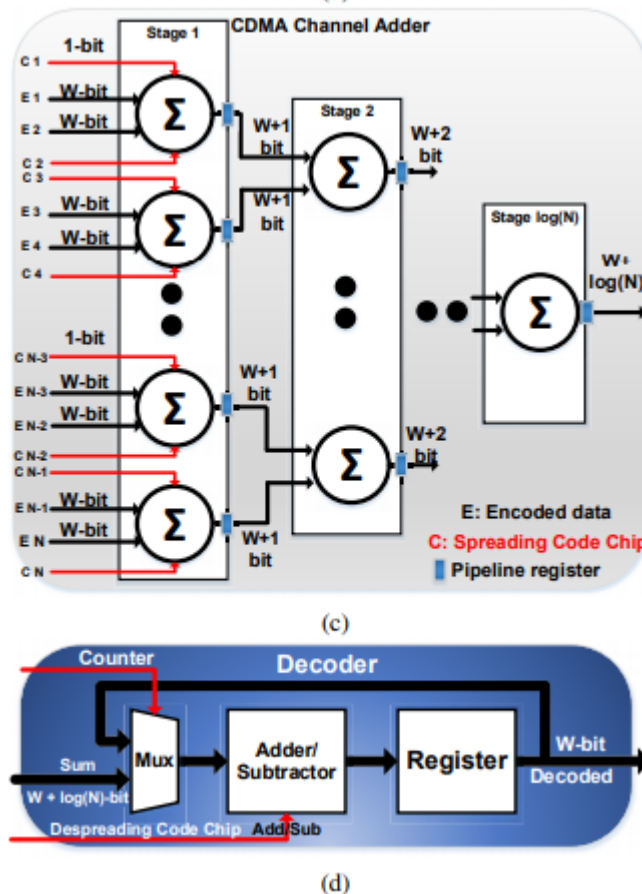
CDMA Channel Adder

Stage 1

C 1
1-bit
E 1
W-bit
E 2
W-bit
C 2
C 3
E 3
W-bit
E 4
W-bit
C 4
1-bit
C N-3
E N-3
W-bit
E N-2
W-bit
C N-2
C N-1
E N-1
W-bit
E N
W-bit
C N

W+1 bit
W+1 bit
W+1 bit
W+1 bit

Stage 2

W+2 bit
W+2 bit

Stage log(N)

W+ log(N)

E: Encoded data
C: Spreading Code Chip
Pipeline register

(c)

Counter
Decoder
Sum
W + log(N)-bit
Mux
Adder/ Subtractor
Register
W-bit
Decoded
Despreading Code Chip
Add/Sub

(d)